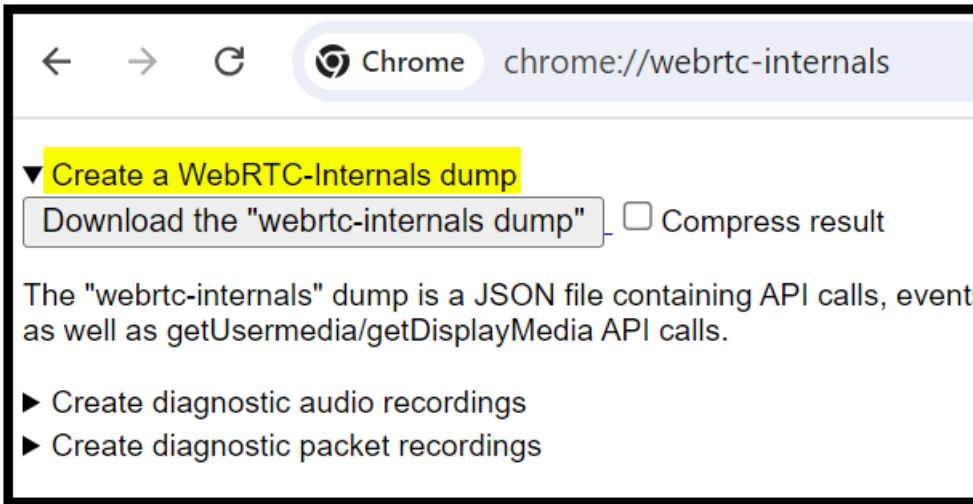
Chrome chrome://webrtc-internals

▼ Create a WebRTC-Internals dump

Download the "webrtc-internals dump"

Compress result

The "webrtc-internals" dump is a JSON file containing API calls, event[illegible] as well as getUsermedia/getDisplayMedia API calls.

▶ Create diagnostic audio recordings

▶ Create diagnostic packet recordings